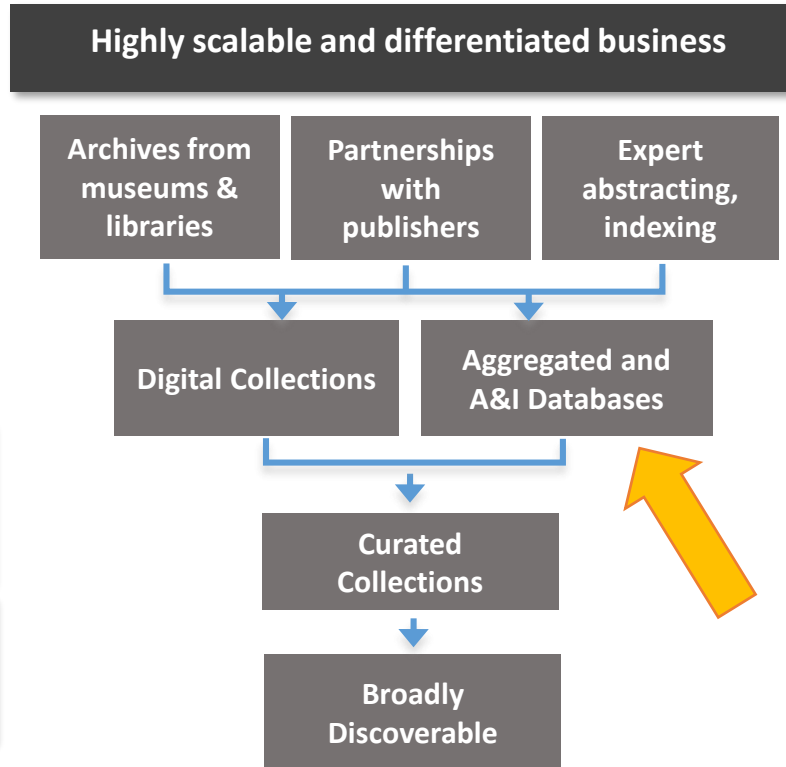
Highly scalable and differentiated business

Archives from museums & libraries

Partnerships with publishers

Expert abstracting, indexing

Digital Collections

Aggregated and A&I Databases

Curated Collections

Broadly Discoverable